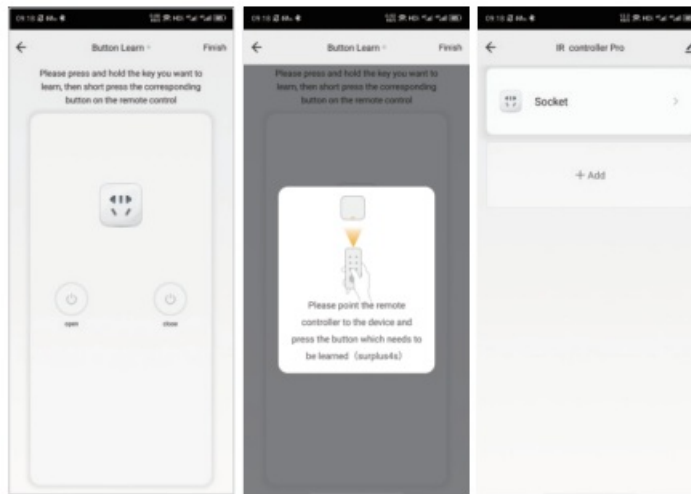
Button Learn

Finish

Please press and hold the key you want to learn, then short press the corresponding button on the remote control

open

close

Button Learn

Finish

Please press and hold the key you want to learn, then short press the corresponding button on the remote control

Please point the remote controller to the device and press the button which needs to be learned (surplus4s)

IR controller Pro

Socket

+ Add